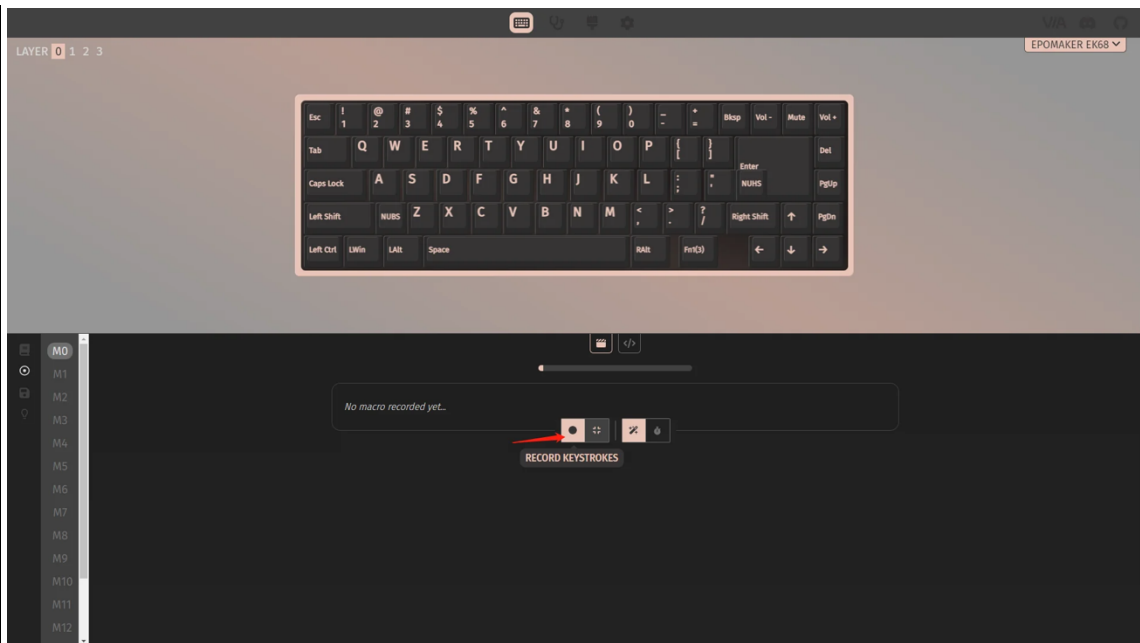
VIA

LAYER 0 1 2 3

EPOMAKER EK68

Esc ! 1 @ 2 # 3 $ 4 % 5 ^ 6 & 7 * 8 ( 9 ) 0 _ - + = Bksp Vol - Mute Vol +

Tab Q W E R T Y U I O P { [ } ] Del

Caps Lock A S D F G H J K L : ; " ' Enter NUHS PgUp

Left Shift NUBS Z X C V B N M < , > . ? / Right Shift ↑ PgDn

Left Ctrl LWin LAlt Space RAlt Fn1(3) ← ↓ →

M0
M1
M2
M3
M4
M5
M6
M7
M8
M9
M10
M11
M12

No macro recorded yet...

RECORD KEYSTROKES